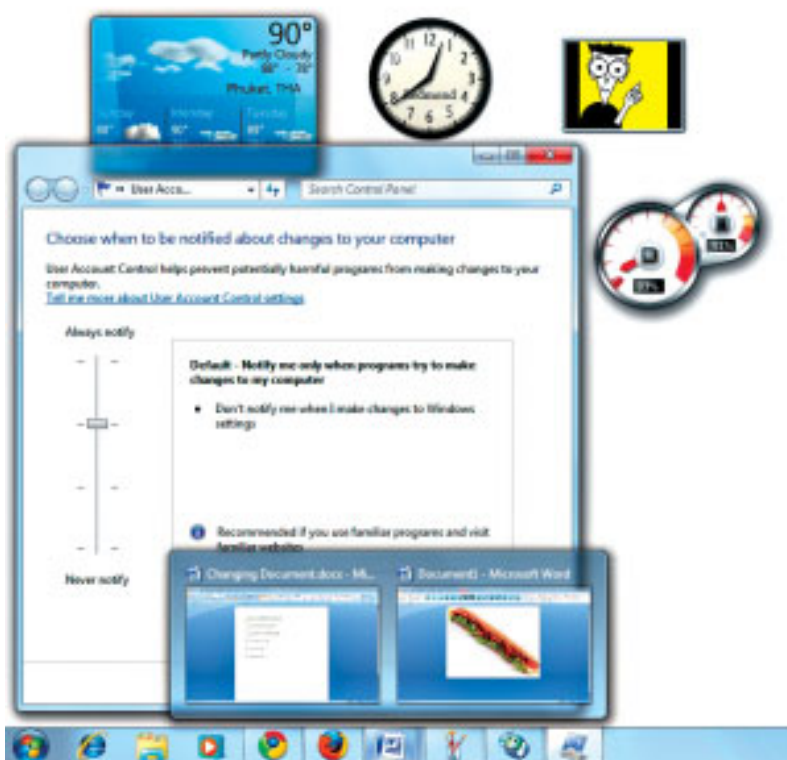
90°
Partly Cloudy
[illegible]
Phuket, THA
Sunday Monday Tuesday
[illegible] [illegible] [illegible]

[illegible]

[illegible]% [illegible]%

User Acco...
Search Control Panel

Choose when to be notified about changes to your computer

User Account Control helps prevent potentially harmful programs from making changes to your computer.
Tell me more about User Account Control settings

Always notify

Default - Notify me only when programs try to make changes to my computer

• Don't notify me when I make changes to Windows settings

Recommended if you use familiar programs and visit familiar websites.

Never notify

Changing Document.docx - Mi...
Document1 - Microsoft Word